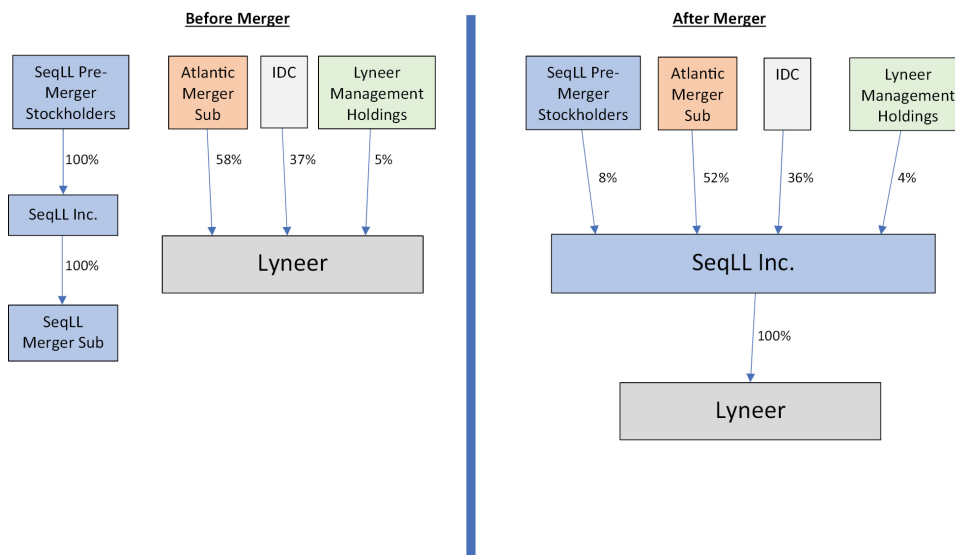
Before Merger

SeqLL Pre-Merger Stockholders

100%

SeqLL Inc.

100%

SeqLL Merger Sub

Atlantic Merger Sub

IDC

Lyneer Management Holdings

58%

37%

5%

Lyneer

After Merger

SeqLL Pre-Merger Stockholders

Atlantic Merger Sub

IDC

Lyneer Management Holdings

8%

52%

36%

4%

SeqLL Inc.

100%

Lyneer